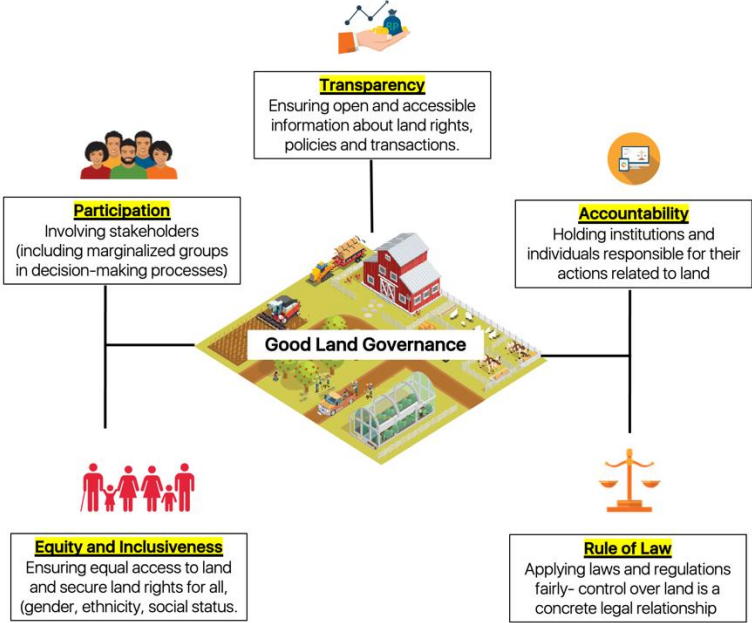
Transparency
Ensuring open and accessible information about land rights, policies and transactions.

Participation
Involving stakeholders (including marginalized groups in decision-making processes)

Accountability
Holding institutions and individuals responsible for their actions related to land

Good Land Governance

Equity and Inclusiveness
Ensuring equal access to land and secure land rights for all, (gender, ethnicity, social status.

Rule of Law
Applying laws and regulations fairly- control over land is a concrete legal relationship